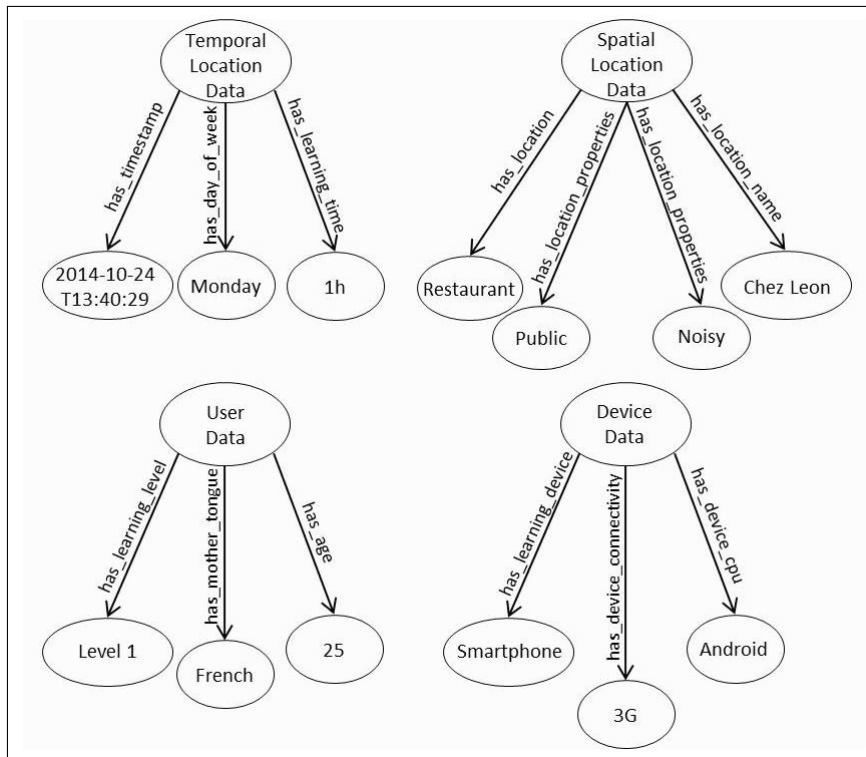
Temporal Location Data

has_timestamp

has_day_of_week

has_learning_time

2014-10-24 T13:40:29

Monday

1h

Spatial Location Data

has_location

has_location_properties

has_location_properties

has_location_name

Restaurant

Public

Noisy

Chez Leon

User Data

has_learning_level

has_mother_tongue

has_age

Level 1

French

25

Device Data

has_learning_device

has_device_connectivity

has_device_cpu

Smartphone

3G

Android